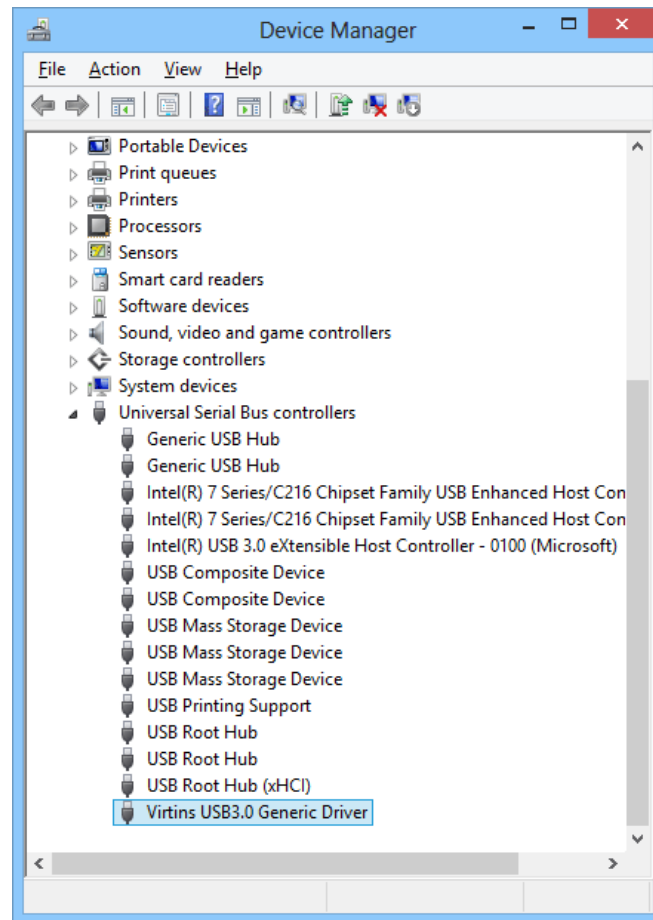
Device Manager

File Action View Help

Portable Devices
Print queues
Printers
Processors
Sensors
Smart card readers
Software devices
Sound, video and game controllers
Storage controllers
System devices
Universal Serial Bus controllers
Generic USB Hub
Generic USB Hub
Intel(R) 7 Series/C216 Chipset Family USB Enhanced Host Con
Intel(R) 7 Series/C216 Chipset Family USB Enhanced Host Con
Intel(R) USB 3.0 eXtensible Host Controller - 0100 (Microsoft)
USB Composite Device
USB Composite Device
USB Mass Storage Device
USB Mass Storage Device
USB Mass Storage Device
USB Printing Support
USB Root Hub
USB Root Hub
USB Root Hub (xHCI)
Virtins USB3.0 Generic Driver